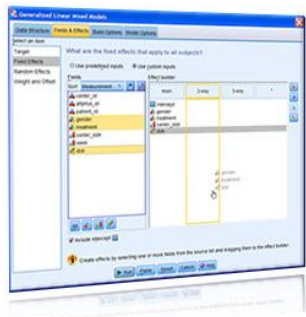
Generalized Linear Mixed Models

Data Structure | Fields & Effects | Build Options | Model Options

Select an item:
Target
Fixed Effects
Random Effects
Weight and Offset

What are the fixed effects that apply to all subjects?

Use predefined inputs
Use custom inputs

Fields
Sort: Measurement

Effect builder

Main | 2-way | 3-way | *

Include intercept

Create effects by selecting one or more fields from the source list and dragging them to the effect builder.

Run | Paste | Reset | Cancel | Help